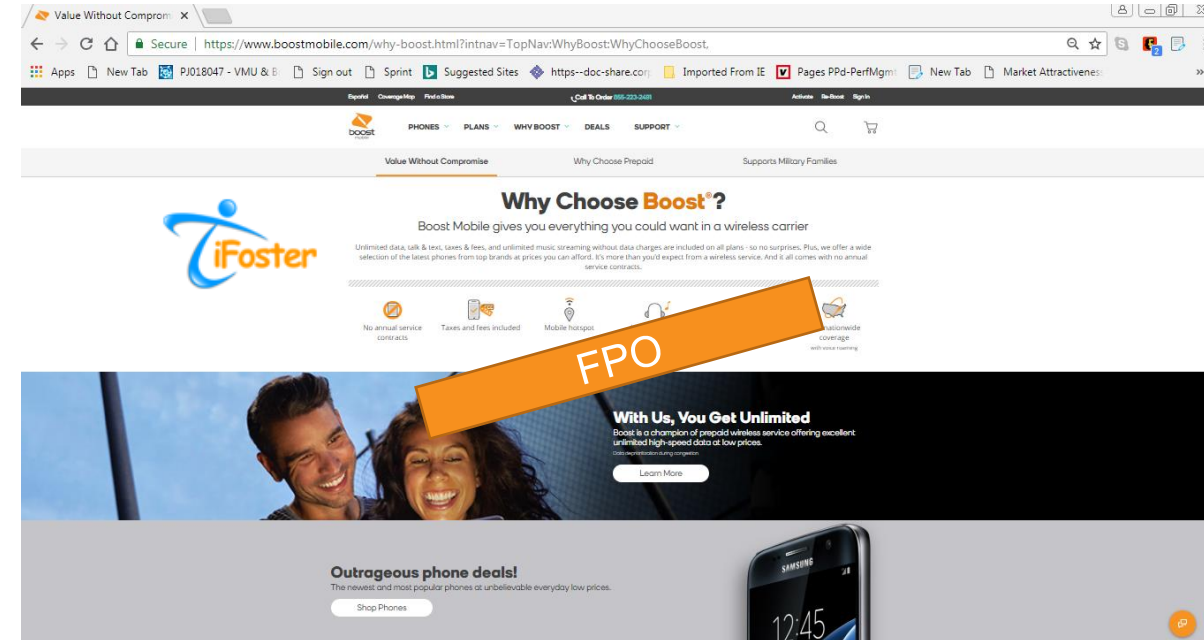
Value Without Comprom ×

Secure | https://www.boostmobile.com/why-boost.html?intnav=TopNav:WhyBoost:WhyChooseBoost,

Apps New Tab PJ018047 - VMU & B Sign out Sprint Suggested Sites https--doc-share.cor Imported From IE Pages PPd-PerfMgm New Tab Market Attractivenes

Español Coverage Map Find a Store Call To Order 855-223-2428 Activate Re-Boost Sign In

boost mobile PHONES PLANS WHY BOOST DEALS SUPPORT

Value Without Compromise Why Choose Prepaid Supports Military Families

Why Choose Boost®?

Boost Mobile gives you everything you could want in a wireless carrier

Unlimited data, talk & text, taxes & fees, and unlimited music streaming without data charges are included on all plans - so no surprises. Plus, we offer a wide selection of the latest phones from top brands at prices you can afford. It's more than you'd expect from a wireless service. And it all comes with no annual service contracts.

iFoster

No annual service contracts Taxes and fees included Mobile hotspot nationwide coverage with voice roaming

FPO

With Us, You Get Unlimited

Boost is a champion of prepaid wireless service offering excellent unlimited high-speed data at low prices.

Data deprioritization during congestion.

Learn More

Outrageous phone deals!

The newest and most popular phones at unbelievable everyday low prices.

Shop Phones

SAMSUNG

12:45